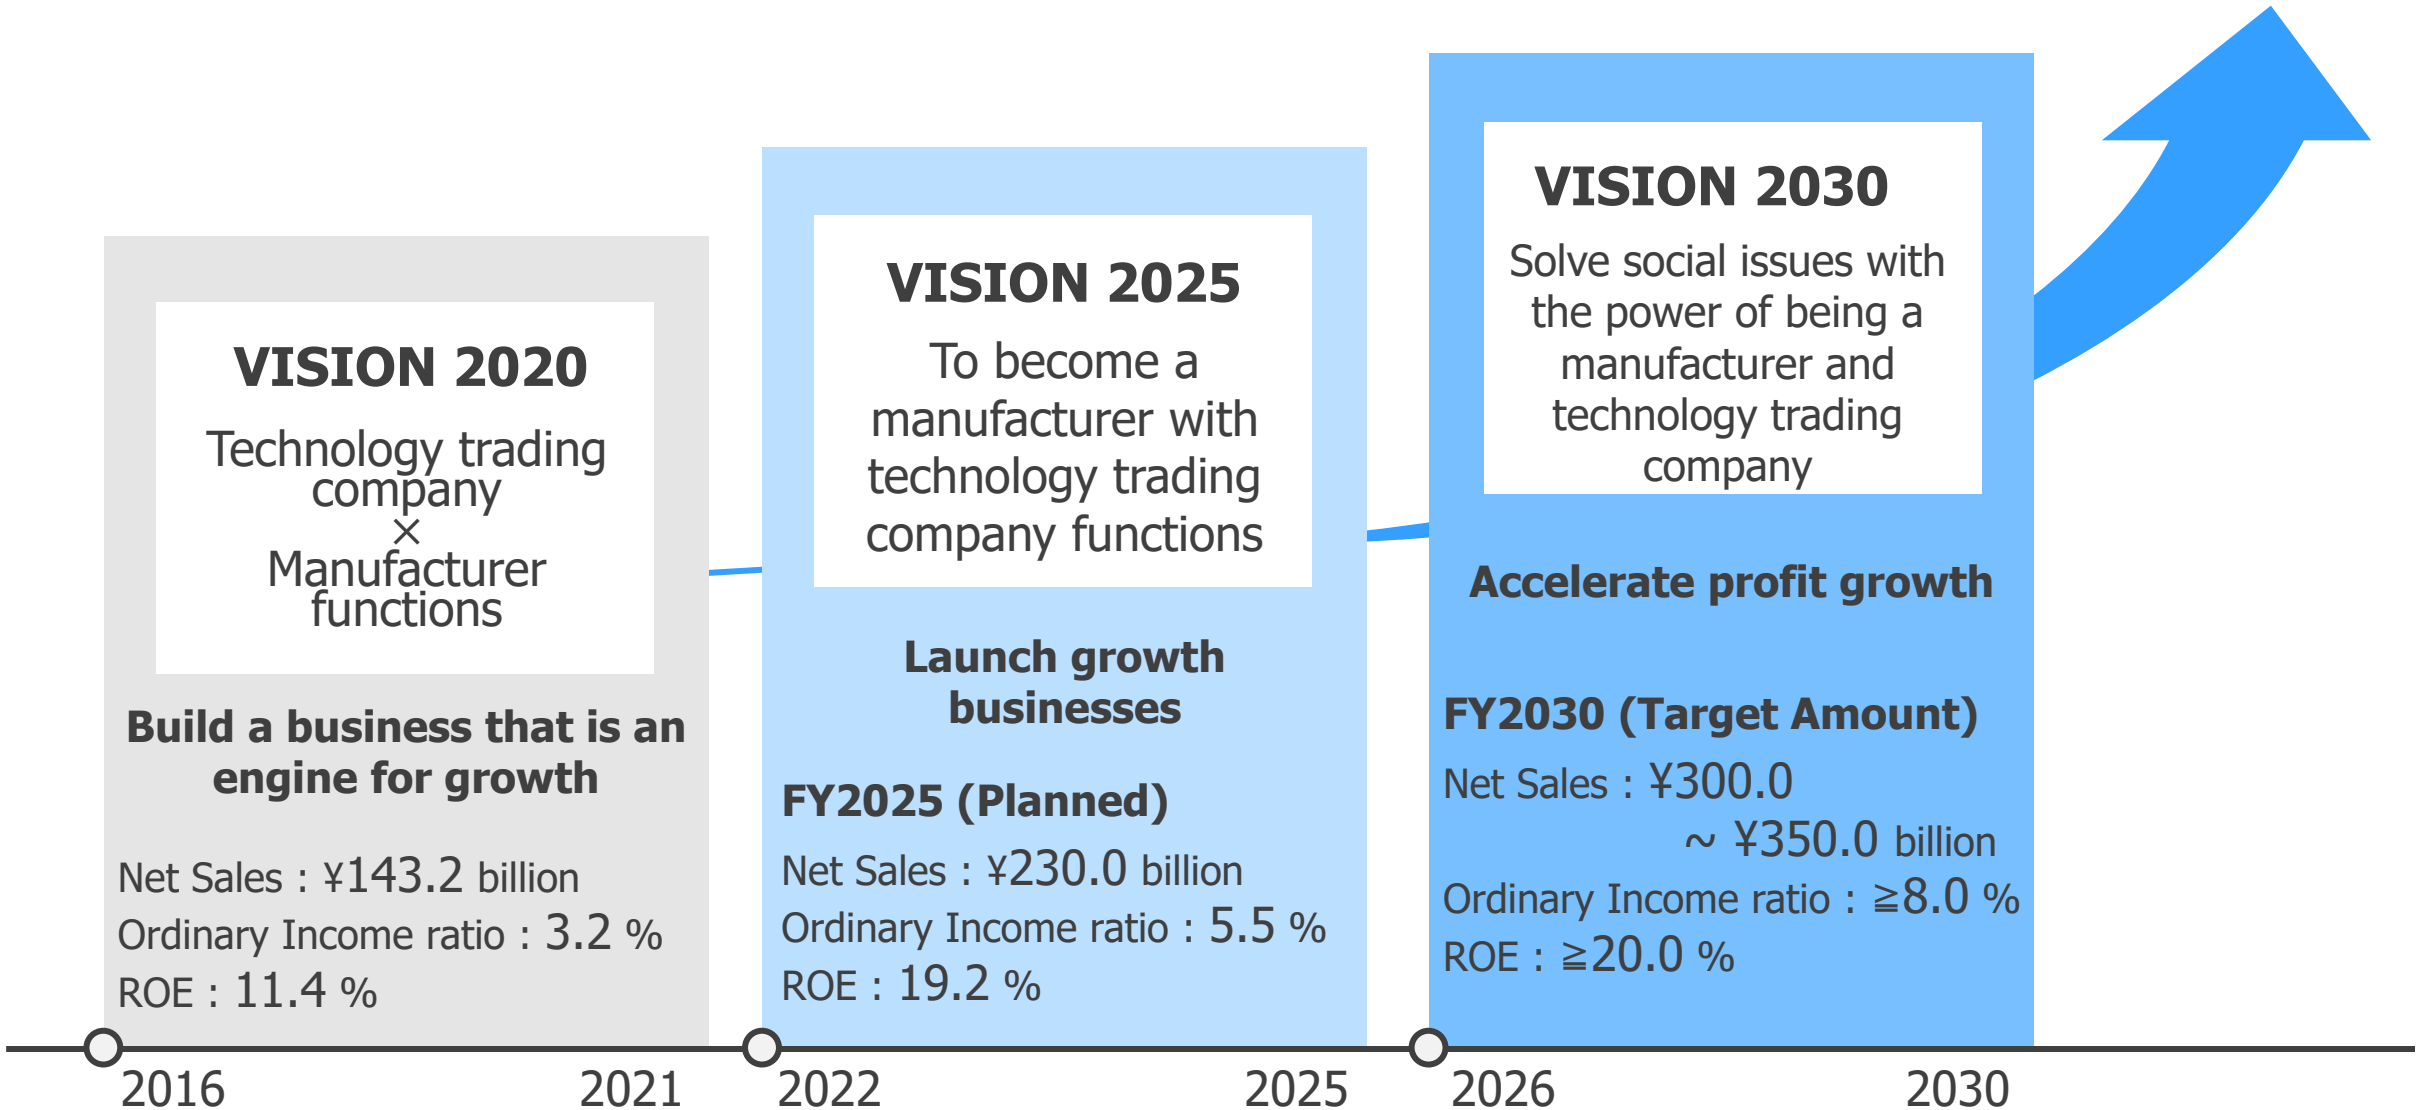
VISION 2020

Technology trading company
×
Manufacturer functions

Build a business that is an engine for growth

Net Sales : ¥143.2 billion
Ordinary Income ratio : 3.2 %
ROE : 11.4 %

VISION 2025

To become a manufacturer with technology trading company functions

Launch growth businesses

FY2025 (Planned)

Net Sales : ¥230.0 billion
Ordinary Income ratio : 5.5 %
ROE : 19.2 %

VISION 2030

Solve social issues with the power of being a manufacturer and technology trading company

Accelerate profit growth

FY2030 (Target Amount)

Net Sales : ¥300.0 ～ ¥350.0 billion
Ordinary Income ratio : ≧8.0 %
ROE : ≧20.0 %

2016 2021 2022 2025 2026 2030